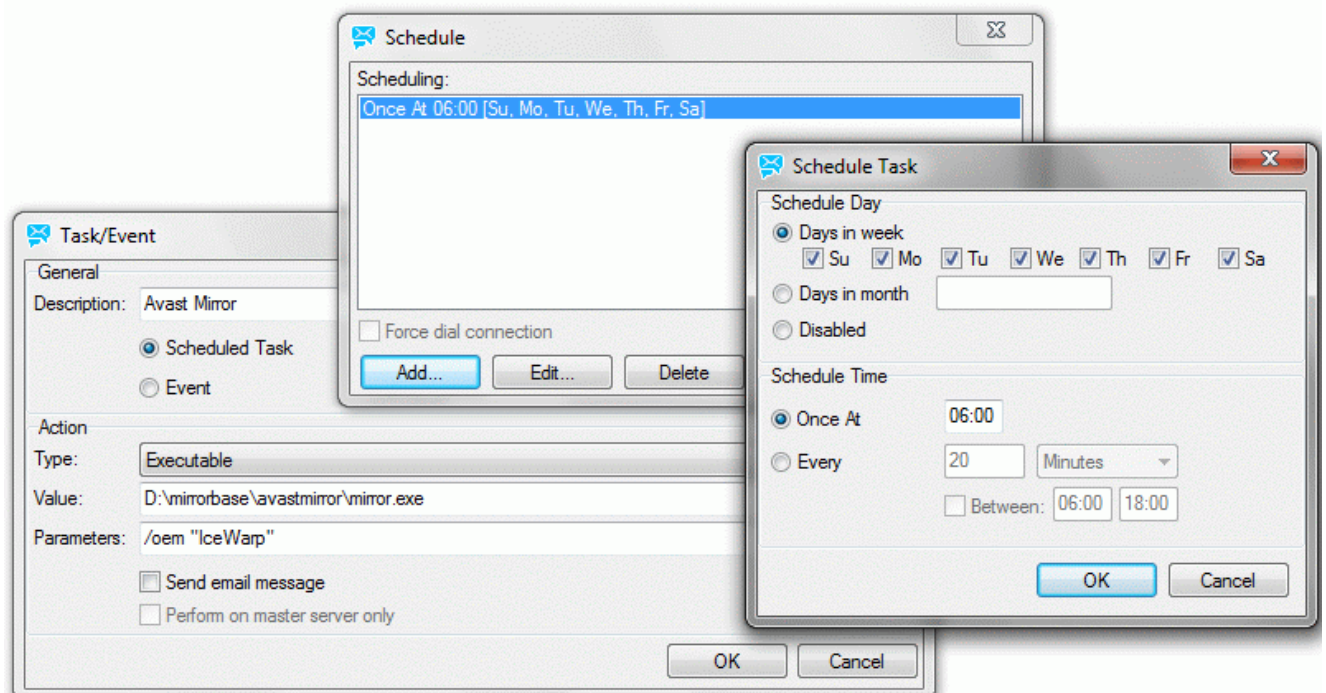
Schedule

Scheduling:

Once At 06:00 [Su, Mo, Tu, We, Th, Fr, Sa]

Force dial connection

Add...

Edit...

Delete

Task/Event

General

Description: Avast Mirror

Scheduled Task

Event

Action

Type: Executable

Value: D:\mirrorbase\avastmirror\mirror.exe

Parameters: /oem "IceWarp"

Send email message

Perform on master server only

OK

Cancel

Schedule Task

Schedule Day

Days in week

Su Mo Tu We Th Fr Sa

Days in month

Disabled

Schedule Time

Once At 06:00

Every 20 Minutes

Between: 06:00 18:00

OK

Cancel